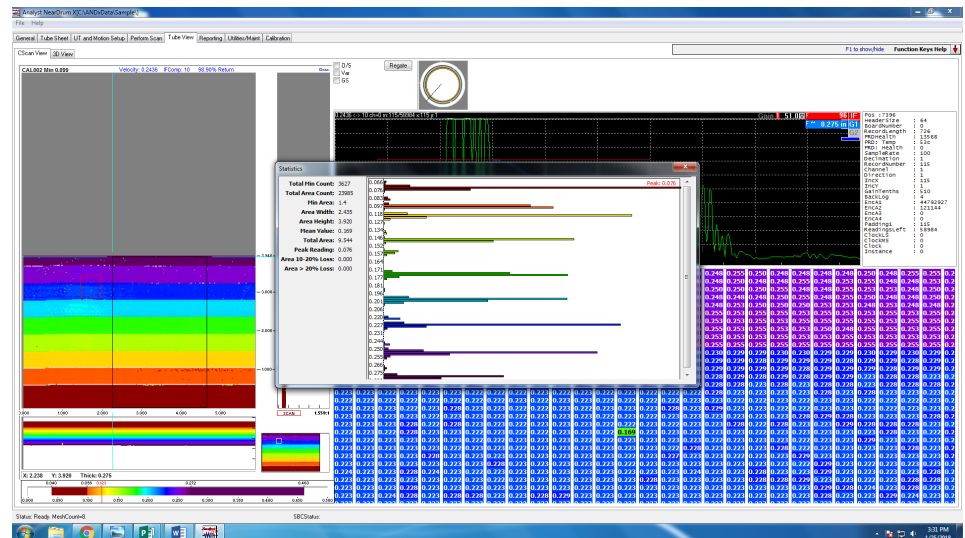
Analyst NearDrum X(C:\ANDtData\Sample\)

File Help

General | Tube Sheet | UT and Motion Setup | Perform Scan | Tube View | Reporting | Utilities/Maint | Calibration

F1 to show/hide Function Keys Help

CScan View | 3D View

CAL002 Min 0.099 Velocity: 0.2436 IFComp: 10 98.96% Return

O/S
Var
SS

Regate

Statistics

Total Min Count: 3627
Total Area Count: 23985
Min Area: 1.4
Area Width: 2.435
Area Height: 3.920
Mean Value: 0.169
Total Area: 9.544
Peak Reading: 0.076
Area 10-20% Loss: 0.000
Area > 20% Loss: 0.000

Peak: 0.076

Gain 51.0 dB

0.275 in

Pos : 7396
HeaderSize : 64
BoardNumber : 0
RecordLength : 726
PRDHealth : 13568
PRD: Temp : 53c
PRD: Health : 0
SampleRate : 100
Decimation : 1
RecordNumber : 115
Channel : 1
Direction : 1
IncX : 115
IncY : 1
GainTenths : 510
BackLog : 4
Enc A1 : 44792927
Enc A2 : 121144
Enc A3 : 0
Enc A4 : 0
ReadingsI : 115
ReadingsLeft : 58984
ClockLS : 0
ClockMS : 0
Clock : 0
Instance : 0

X: 2.238 Y: 3.920 Thick: 0.275

SCAN

Status: Ready. MeshCount=8. SBCStatus:

3:31 PM